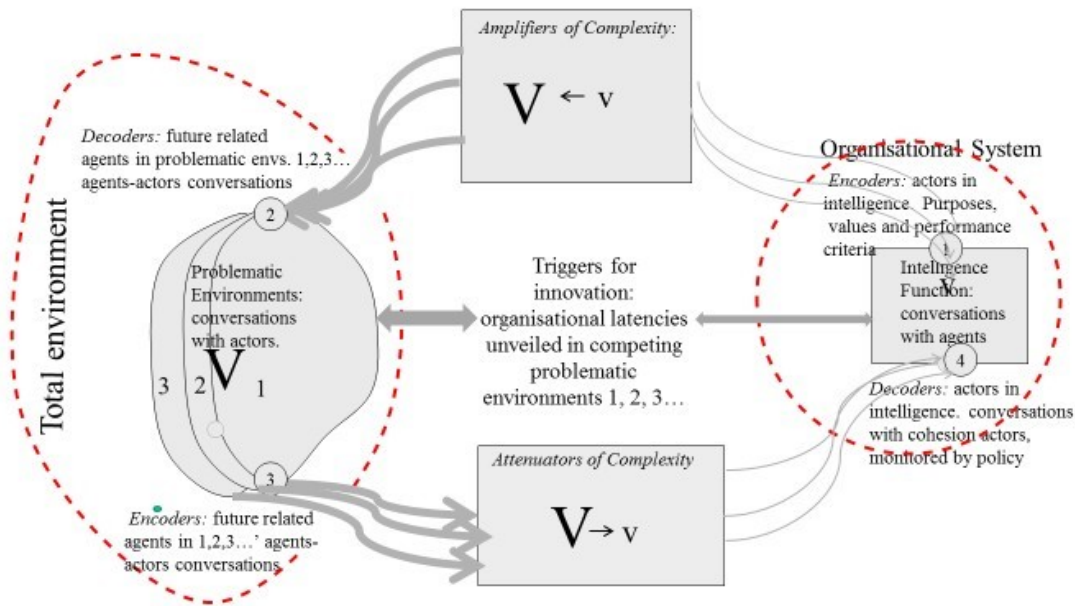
Amplifiers of Complexity:

V ← v

Decoders: future related agents in problematic envs. 1,2,3… agents-actors conversations

Organisational System

Encoders: actors in intelligence. Purposes, values and performance criteria

Total environment

2

Problematic Environments: conversations with actors.

3 2 V 1

Triggers for innovation: organisational latencies unveiled in competing problematic environments 1, 2, 3…

1

Intelligence Function: conversations with agents

v

4

Decoders: actors in intelligence. conversations with cohesion actors, monitored by policy

3

Attenuators of Complexity

V → v

Encoders: future related agents in 1,2,3…' agents-actors conversations